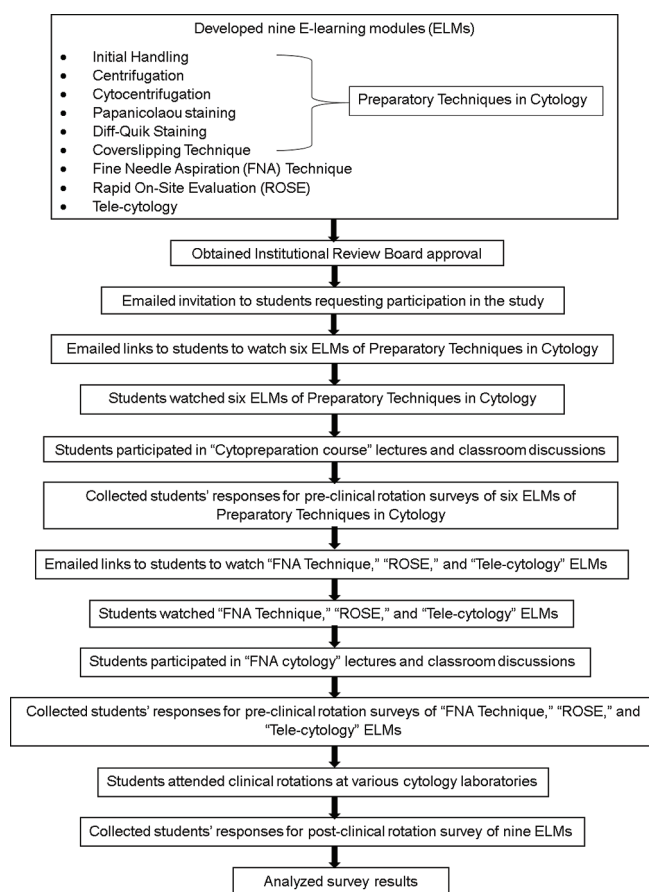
Developed nine E-learning modules (ELMs)

- Initial Handling
- Centrifugation
- Cytocentrifugation
- Papanicolaou staining
- Diff-Quik Staining
- Coverslipping Technique
- Fine Needle Aspiration (FNA) Technique
- Rapid On-Site Evaluation (ROSE)
- Tele-cytology

Preparatory Techniques in Cytology

Obtained Institutional Review Board approval

Emailed invitation to students requesting participation in the study

Emailed links to students to watch six ELMs of Preparatory Techniques in Cytology

Students watched six ELMs of Preparatory Techniques in Cytology

Students participated in “Cytopreparation course” lectures and classroom discussions

Collected students’ responses for pre-clinical rotation surveys of six ELMs of Preparatory Techniques in Cytology

Emailed links to students to watch “FNA Technique,” “ROSE,” and “Tele-cytology” ELMs

Students watched “FNA Technique,” “ROSE,” and “Tele-cytology” ELMs

Students participated in “FNA cytology” lectures and classroom discussions

Collected students’ responses for pre-clinical rotation surveys of “FNA Technique,” “ROSE,” and “Tele-cytology” ELMs

Students attended clinical rotations at various cytology laboratories

Collected students’ responses for post-clinical rotation survey of nine ELMs

Analyzed survey results